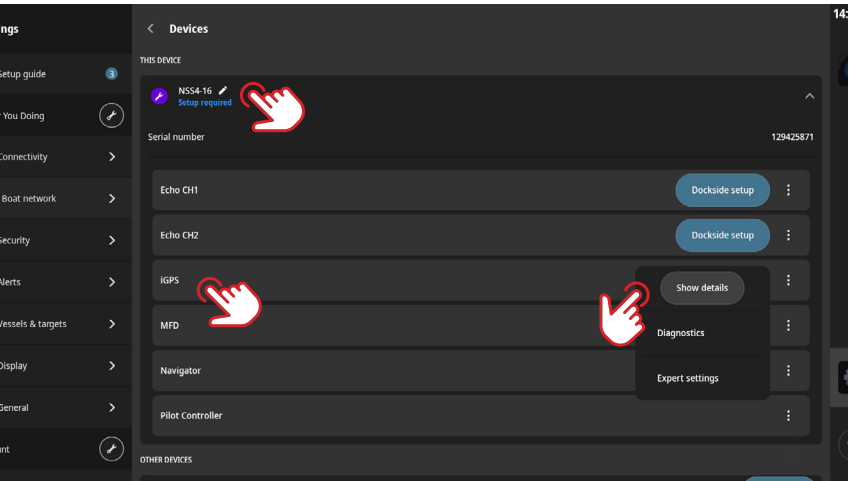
ngs

Setup guide 3

r You Doing

Connectivity

Boat network

Security

Alerts

Vessels & targets

Display

General

nt

Devices

THIS DEVICE

NSS4-16
Setup required

Serial number 129425871

Echo CH1 Dockside setup

Echo CH2 Dockside setup

iGPS

MFD

Navigator

Pilot Controller

Show details

Diagnostics

Expert settings

OTHER DEVICES

14: